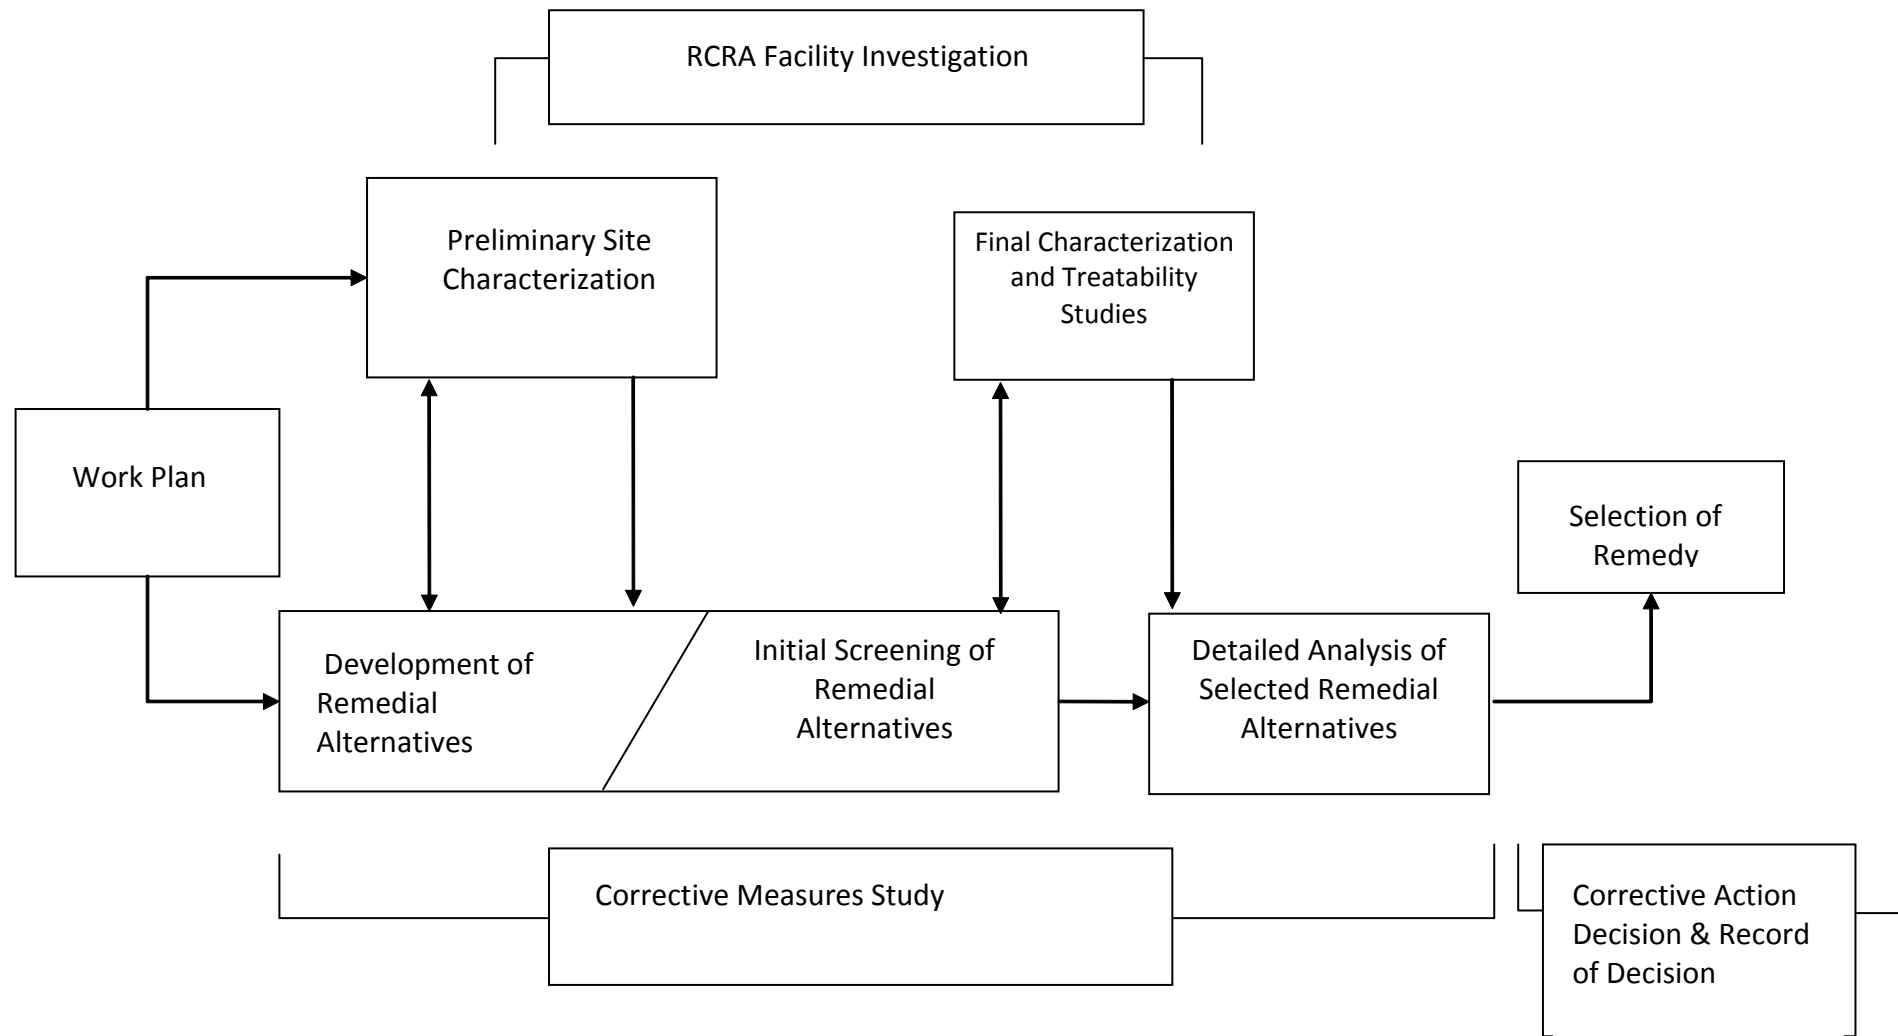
RCRA Facility Investigation

Preliminary Site Characterization

Final Characterization and Treatability Studies

Work Plan

Selection of Remedy

Development of Remedial Alternatives

Initial Screening of Remedial Alternatives

Detailed Analysis of Selected Remedial Alternatives

Corrective Measures Study

Corrective Action Decision & Record of Decision